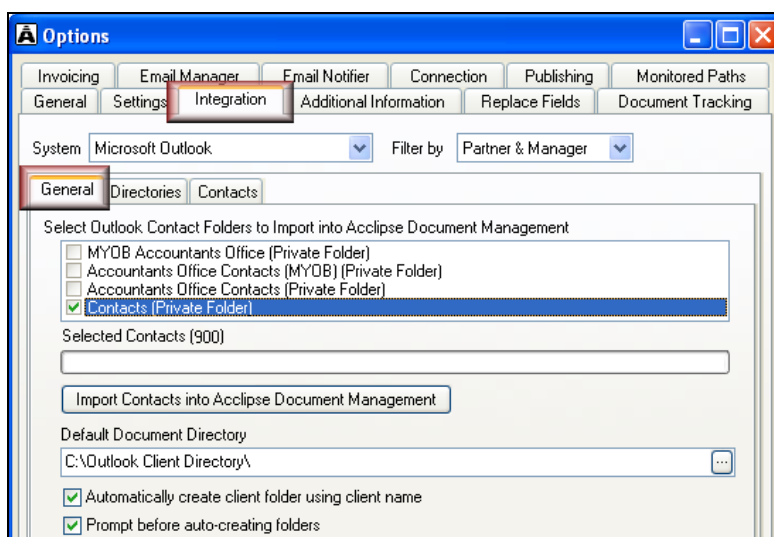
Options

Invoicing
Email Manager
Email Notifier
Connection
Publishing
Monitored Paths
General
Settings
Integration
Additional Information
Replace Fields
Document Tracking

System Microsoft Outlook
Filter by Partner & Manager

General
Directories
Contacts

Select Outlook Contact Folders to Import into Acclipse Document Management
MYOB Accountants Office (Private Folder)
Accountants Office Contacts (MYOB) (Private Folder)
Accountants Office Contacts (Private Folder)
Contacts (Private Folder)

Selected Contacts (900)

Import Contacts into Acclipse Document Management

Default Document Directory
C:\Outlook Client Directory\
...

Automatically create client folder using client name
Prompt before auto-creating folders